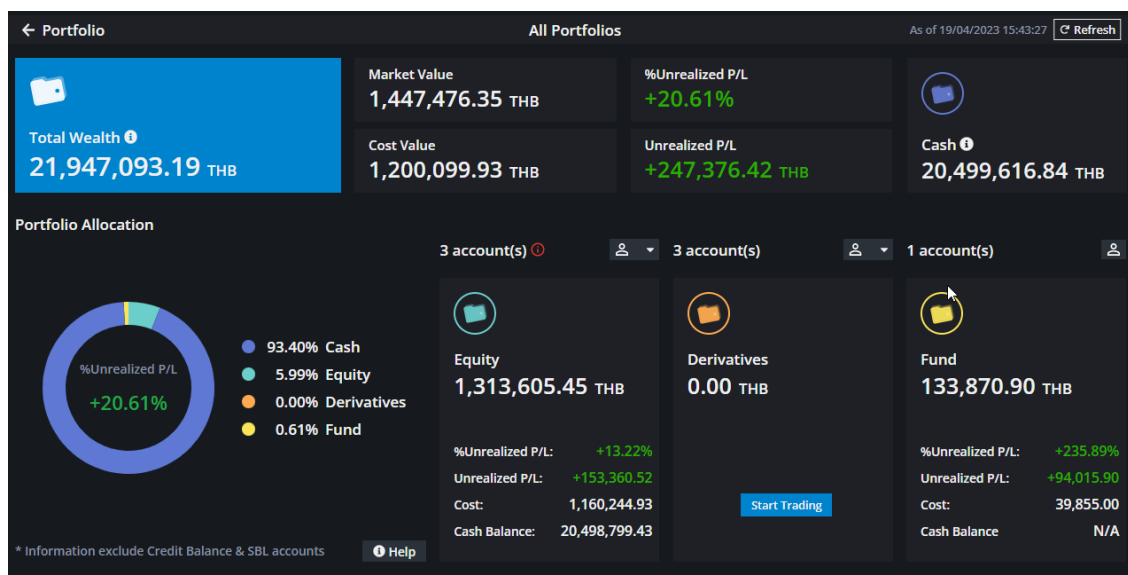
← Portfolio

All Portfolios

As of 19/04/2023 15:43:27 Refresh

Total Wealth
21,947,093.19 THB

Market Value
1,447,476.35 THB

%Unrealized P/L
+20.61%

Cost Value
1,200,099.93 THB

Unrealized P/L
+247,376.42 THB

Cash
20,499,616.84 THB

Portfolio Allocation

%Unrealized P/L
+20.61%

93.40% Cash
5.99% Equity
0.00% Derivatives
0.61% Fund

3 account(s)

Equity
1,313,605.45 THB

%Unrealized P/L: +13.22%
Unrealized P/L: +153,360.52
Cost: 1,160,244.93
Cash Balance: 20,498,799.43

3 account(s)

Derivatives
0.00 THB

Start Trading

1 account(s)

Fund
133,870.90 THB

%Unrealized P/L: +235.89%
Unrealized P/L: +94,015.90
Cost: 39,855.00
Cash Balance N/A

* Information exclude Credit Balance & SBL accounts

Help